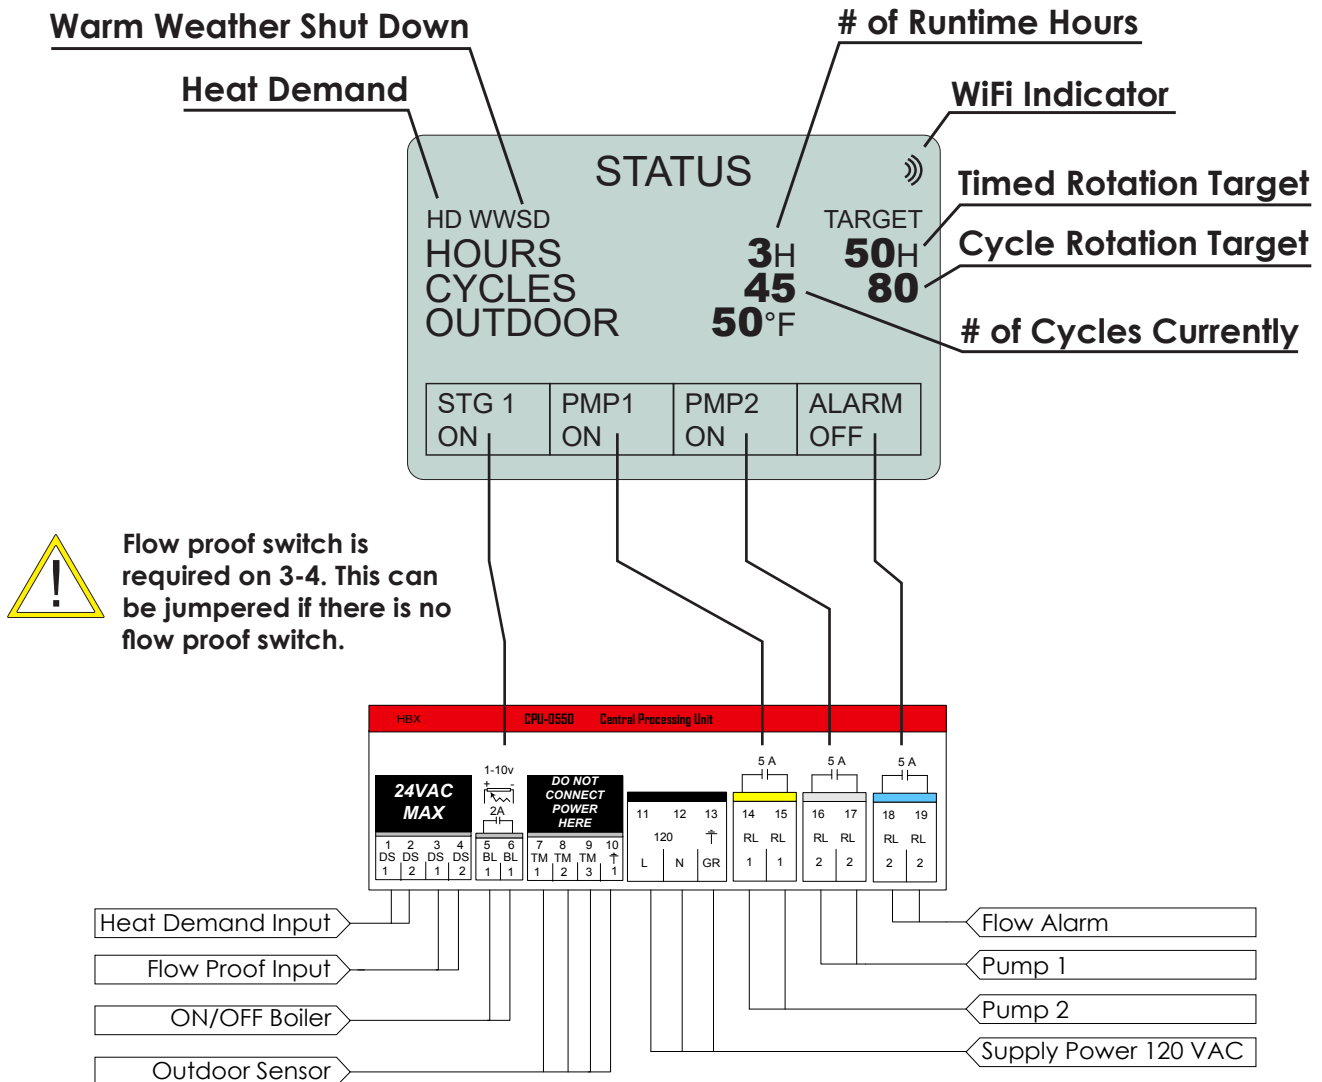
Warm Weather Shut Down
# of Runtime Hours
Heat Demand
WiFi Indicator
STATUS
Timed Rotation Target
HD WWSD
TARGET
HOURS 3H 50H
Cycle Rotation Target
CYCLES 45 80
OUTDOOR 50°F
# of Cycles Currently

| STG 1 ON | PMP1 ON | PMP2 ON | ALARM OFF |
|---|---|---|---|

Flow proof switch is required on 3-4. This can be jumpered if there is no flow proof switch.

HBX CPU-0550 Central Processing Unit

24VAC MAX
1-10v
2A
DO NOT CONNECT POWER HERE
5 A
5 A
5 A
1 DS 1, 2 DS 2, 3 DS 1, 4 DS 2
5 BL 1, 6 BL 1
7 TM 1, 8 TM 2, 9 TM 3, 10 1
11 L, 12 N, 13 GR, 120
14 RL 1, 15 RL 1
16 RL 2, 17 RL 2
18 RL 2, 19 RL 2

Heat Demand Input
Flow Proof Input
ON/OFF Boiler
Outdoor Sensor
Flow Alarm
Pump 1
Pump 2
Supply Power 120 VAC